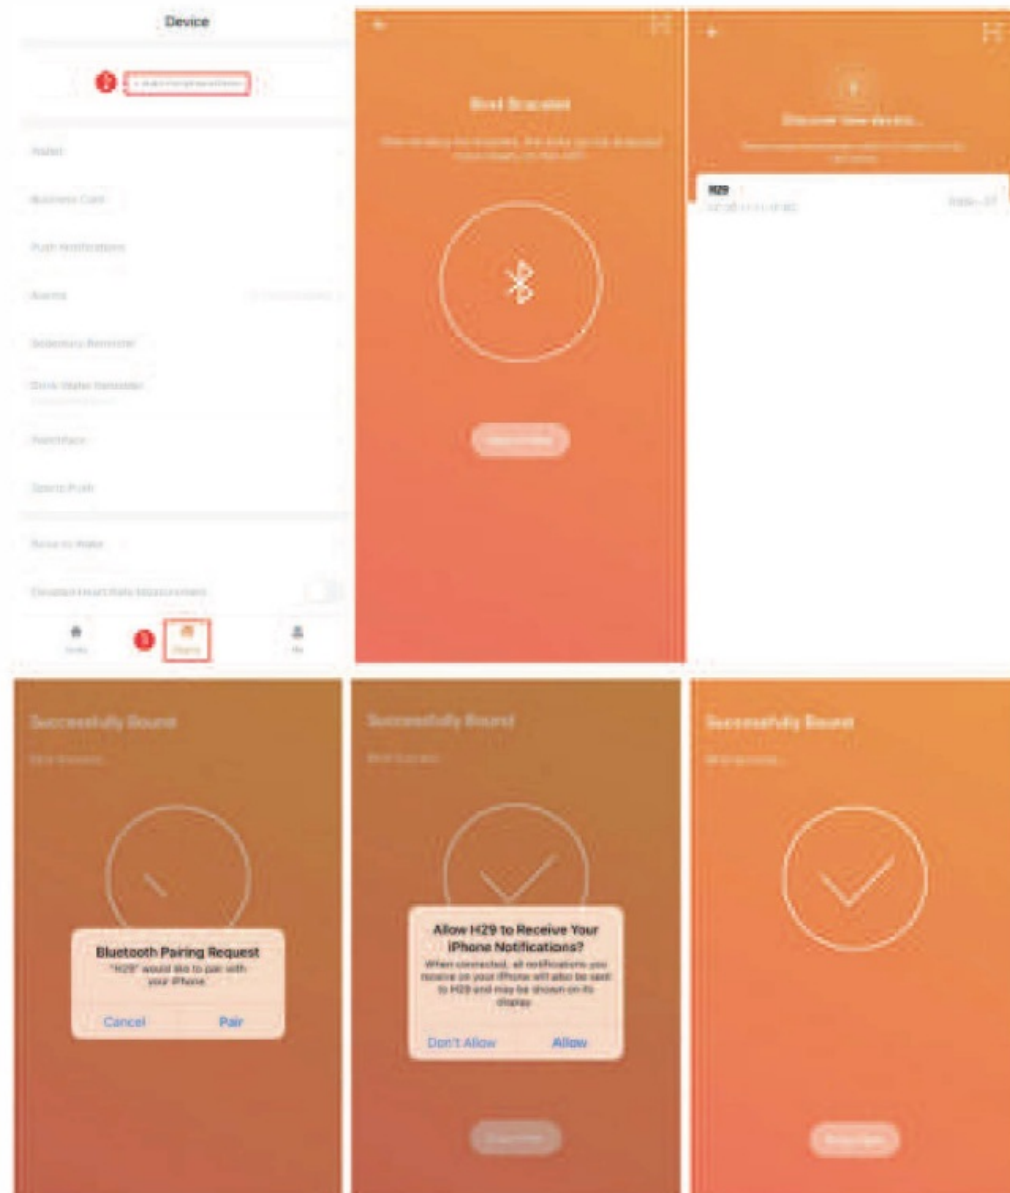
Device

2 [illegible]

Wallet

Business Card

Push Notifications

Alarms

Sedentary Reminder

Drink Water Reminder

Watchface

Sports Push

Raise to Wake

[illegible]

1 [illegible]

Bind Bracelet

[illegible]

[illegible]

Discover new device...

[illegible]

H29

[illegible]

Successfully Bound

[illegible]

Bluetooth Pairing Request

"H29" would like to pair with your iPhone.

Cancel Pair

Successfully Bound

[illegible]

Allow H29 to Receive Your iPhone Notifications?

When connected, all notifications you receive on your iPhone will also be sent to H29 and may be shown on its display.

Don't Allow Allow

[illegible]

Successfully Bound

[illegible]

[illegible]